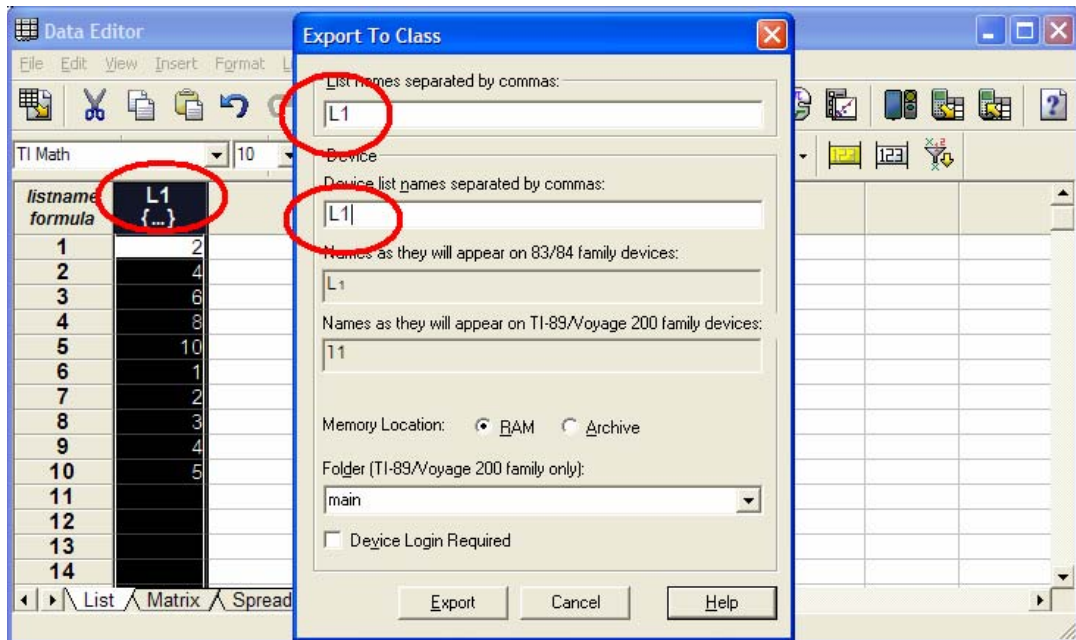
Data Editor

File Edit View Insert Format L

TI Math 10

| listname formula | L1 {...} |
|---|---|
| 1 | 2 |
| 2 | 4 |
| 3 | 6 |
| 4 | 8 |
| 5 | 10 |
| 6 | 1 |
| 7 | 2 |
| 8 | 3 |
| 9 | 4 |
| 10 | 5 |
| 11 | |
| 12 | |
| 13 | |
| 14 | |

List Matrix Spread

Export To Class

List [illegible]mes separated by commas:

L1

Device

Device list names separated by commas:

L1

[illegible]ames as they will appear on 83/84 family devices:

L₁

Names as they will appear on TI-89/Voyage 200 family devices:

l1

Memory Location: RAM Archive

Folder (TI-89/Voyage 200 family only):

main

Device Login Required

Export Cancel Help